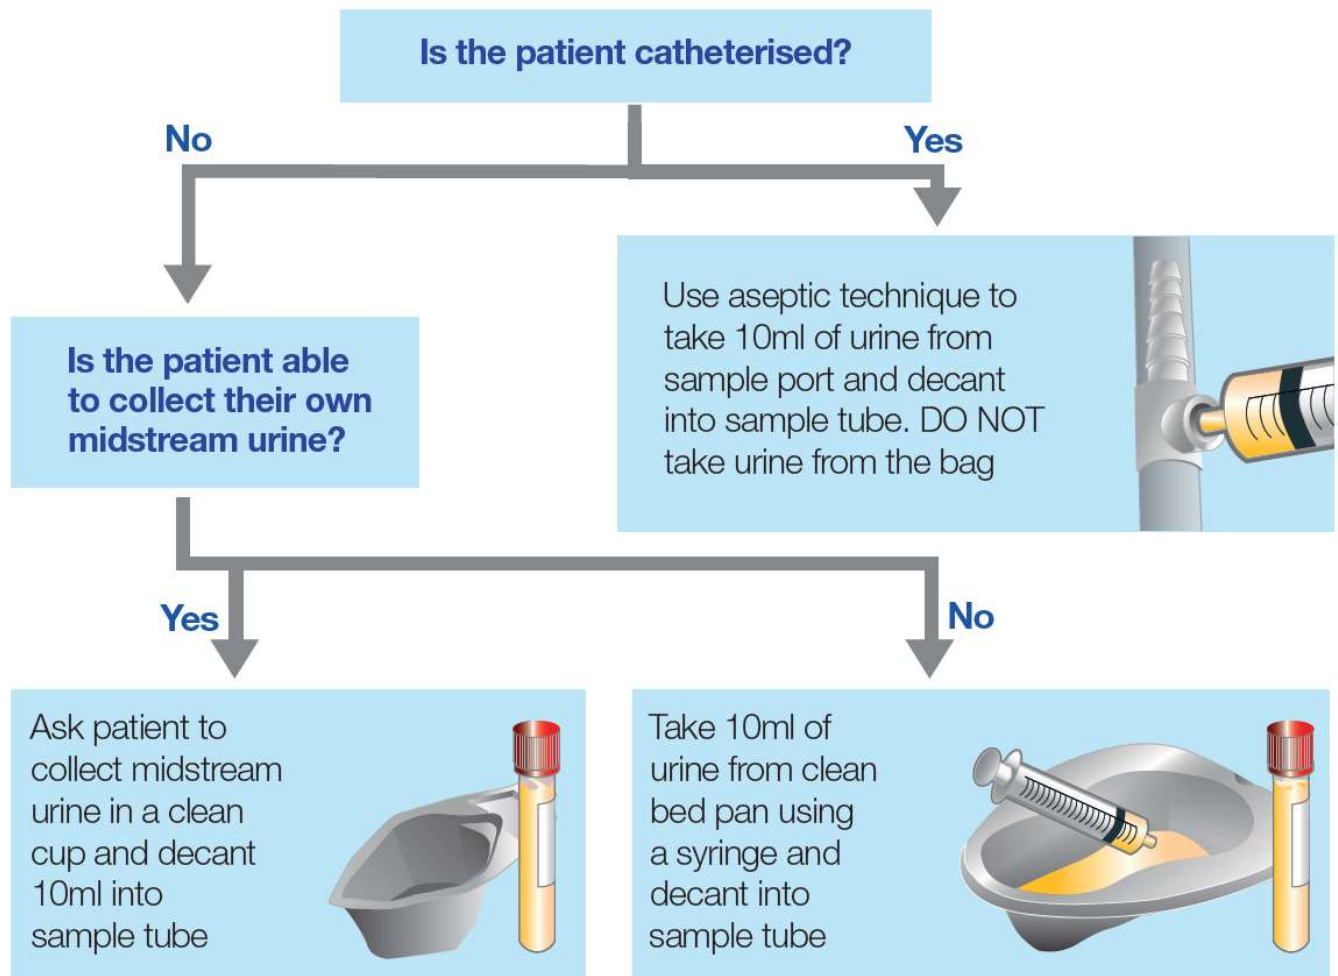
Is the patient catheterised?

No

Yes

Use aseptic technique to take 10ml of urine from sample port and decant into sample tube. DO NOT take urine from the bag

Is the patient able to collect their own midstream urine?

Yes

No

Ask patient to collect midstream urine in a clean cup and decant 10ml into sample tube

Take 10ml of urine from clean bed pan using a syringe and decant into sample tube